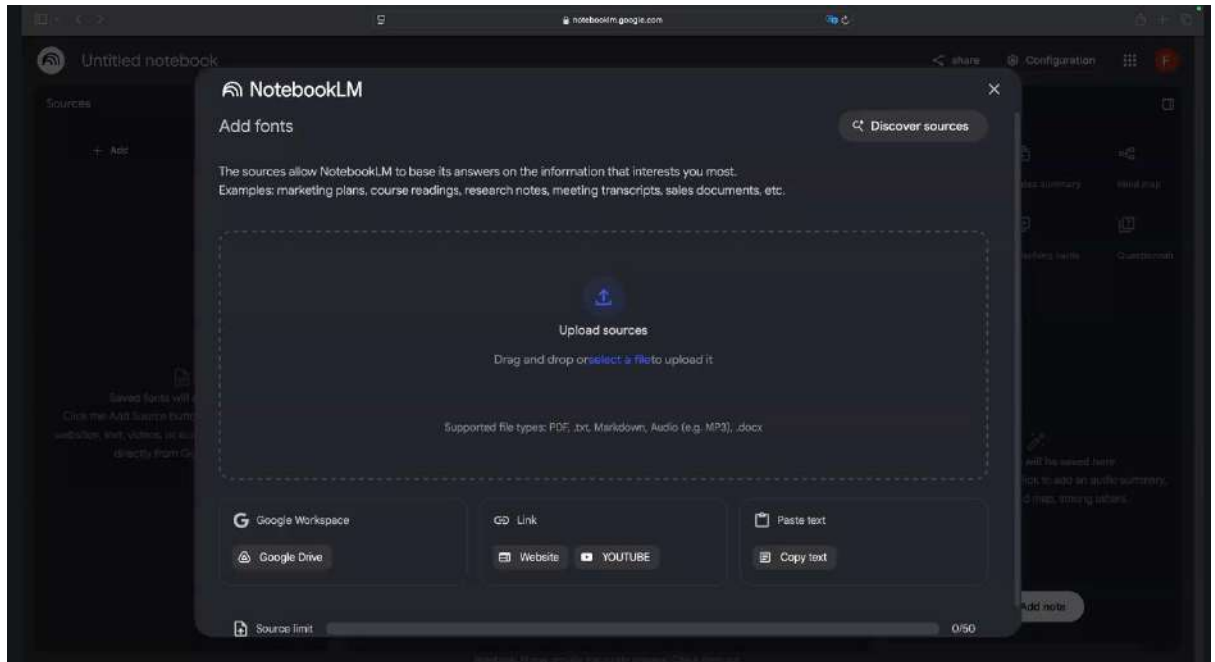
notebooklm.google.com

Untitled notebook

share

Configuration

F

Sources

+ Add

Saved fonts will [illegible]
Click the Add Source butto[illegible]
websites, text, videos, or au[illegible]
directly from G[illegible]

NotebookLM

Add fonts

Discover sources

The sources allow NotebookLM to base its answers on the information that interests you most.
Examples: marketing plans, course readings, research notes, meeting transcripts, sales documents, etc.

Upload sources

Drag and drop orselect a fileto upload it

Supported file types: PDF, .txt, Markdown, Audio (e.g. MP3), .docx

Google Workspace

Google Drive

Link

Website

YOUTUBE

Paste text

Copy text

Source limit

0/50

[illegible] summary

Mind map

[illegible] cards

Questionnai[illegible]

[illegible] will be saved here
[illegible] to add an audio summary,
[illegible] map, among others.

Add note